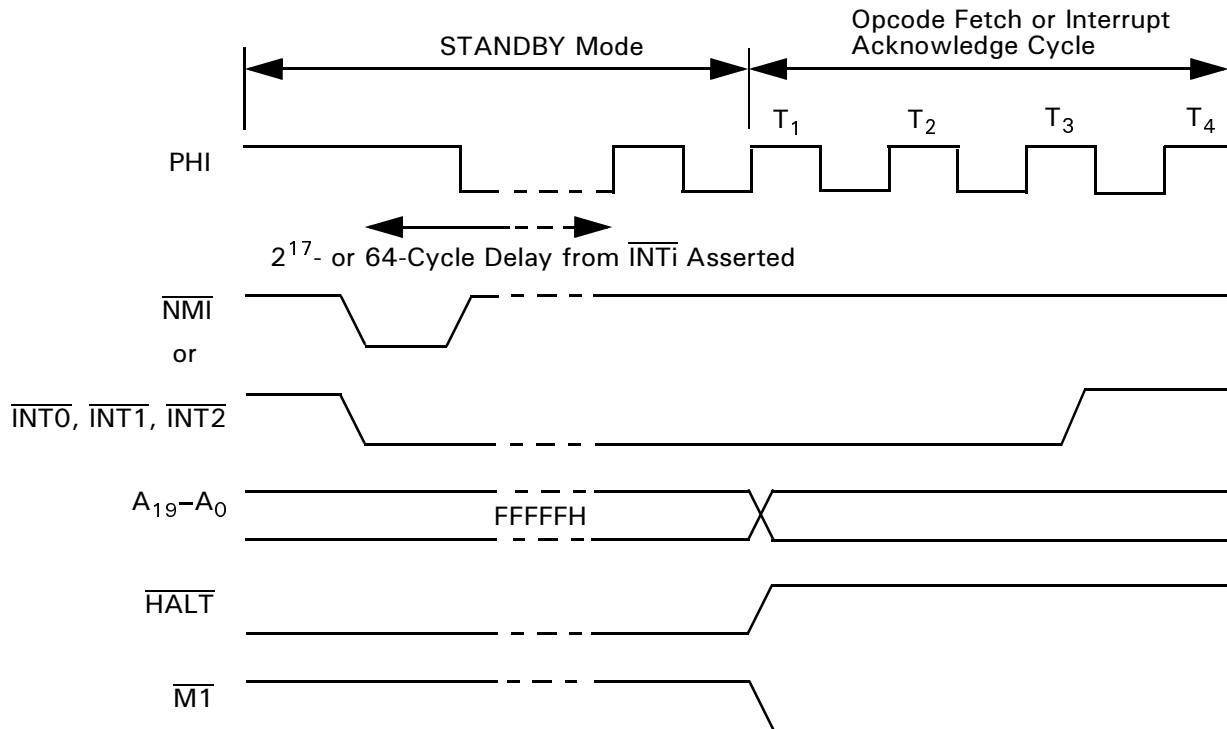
STANDBY Mode

Opcode Fetch or Interrupt Acknowledge Cycle

$T_1$ $T_2$ $T_3$ $T_4$

PHI

$2^{17}$- or 64-Cycle Delay from $\overline{INTi}$ Asserted

$\overline{NMI}$

or

$\overline{INT0}$, $\overline{INT1}$, $\overline{INT2}$

$A_{19}$–$A_0$

FFFFFH

$\overline{HALT}$

$\overline{M1}$